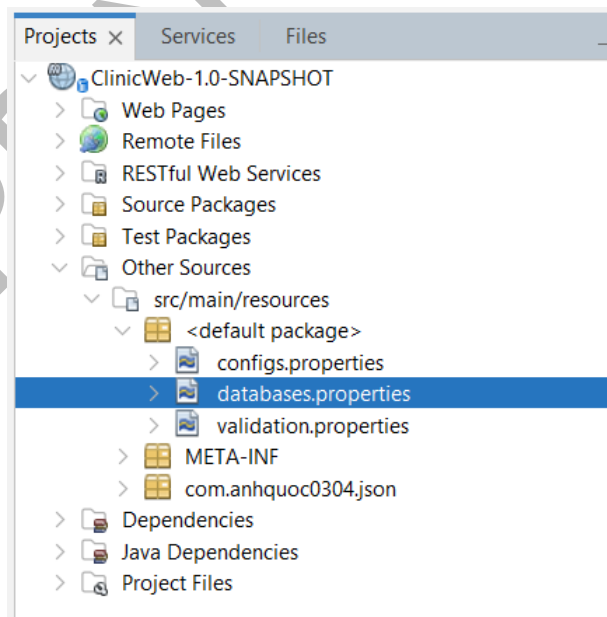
Projects × Services Files

ClinicWeb-1.0-SNAPSHOT
Web Pages
Remote Files
RESTful Web Services
Source Packages
Test Packages
Other Sources
src/main/resources
<default package>
configs.properties
databases.properties
validation.properties
META-INF
com.anhquoc0304.json
Dependencies
Java Dependencies
Project Files